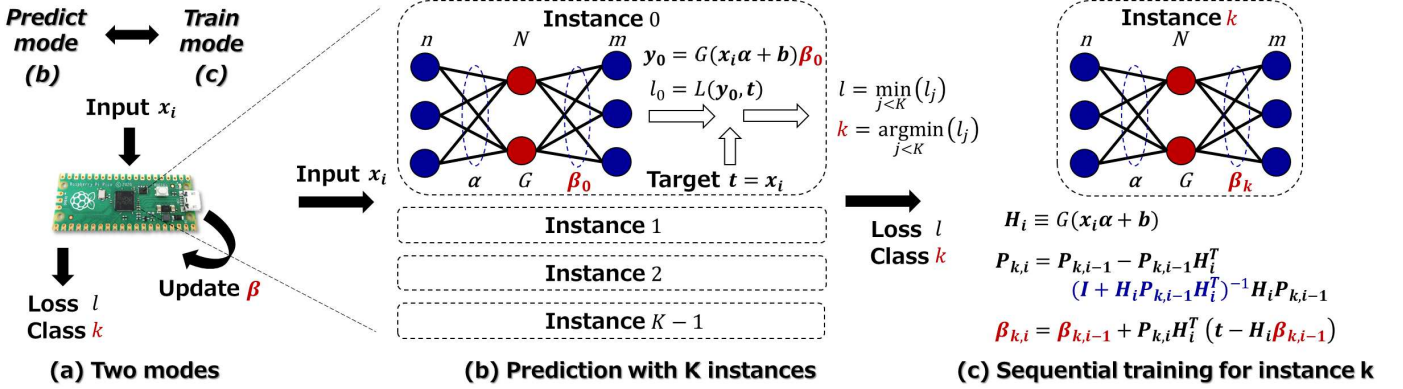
Predict mode (b)

Train mode (c)

Input $x_i$

Loss $l$
Class $k$

Update $\beta$

(a) Two modes

Input $x_i$

Instance 0

$n$ $N$ $m$

$y_0 = G(x_i\alpha + b)\beta_0$

$l_0 = L(y_0, t)$

$\alpha$ $G$ $\beta_0$

Target $t = x_i$

$l = \min_{j<K}(l_j)$

$k = \operatorname{argmin}_{j<K}(l_j)$

Instance 1

Instance 2

Instance $K-1$

(b) Prediction with K instances

Loss $l$
Class $k$

Instance $k$

$n$ $N$ $m$

$\alpha$ $G$ $\beta_k$

$H_i \equiv G(x_i\alpha + b)$

$P_{k,i} = P_{k,i-1} - P_{k,i-1}H_i^T (I + H_iP_{k,i-1}H_i^T)^{-1}H_iP_{k,i-1}$

$\beta_{k,i} = \beta_{k,i-1} + P_{k,i}H_i^T(t - H_i\beta_{k,i-1})$

(c) Sequential training for instance k